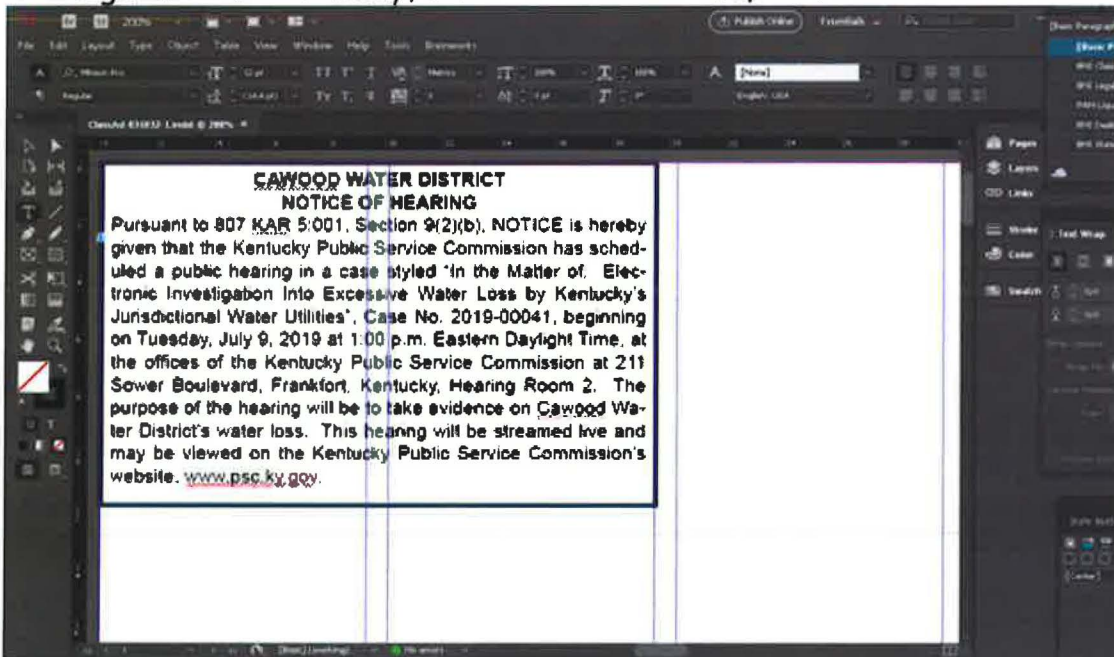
File Edit Layout Type Object Table View Window Help Tools Extensions

Publish Online

Essentials

[None]

English: USA

Pages

Layers

Links

Stroke

Color

Swatches

Text Wrap

CAWOOD WATER DISTRICT
NOTICE OF HEARING

Pursuant to 807 KAR 5:001, Section 9(2)(b), NOTICE is hereby given that the Kentucky Public Service Commission has scheduled a public hearing in a case styled "In the Matter of: Electronic Investigation Into Excessive Water Loss by Kentucky's Jurisdictional Water Utilities", Case No. 2019-00041, beginning on Tuesday, July 9, 2019 at 1:00 p.m. Eastern Daylight Time, at the offices of the Kentucky Public Service Commission at 211 Sower Boulevard, Frankfort, Kentucky, Hearing Room 2. The purpose of the hearing will be to take evidence on Cawood Water District's water loss. This hearing will be streamed live and may be viewed on the Kentucky Public Service Commission's website. www.psc.ky.gov.

No errors